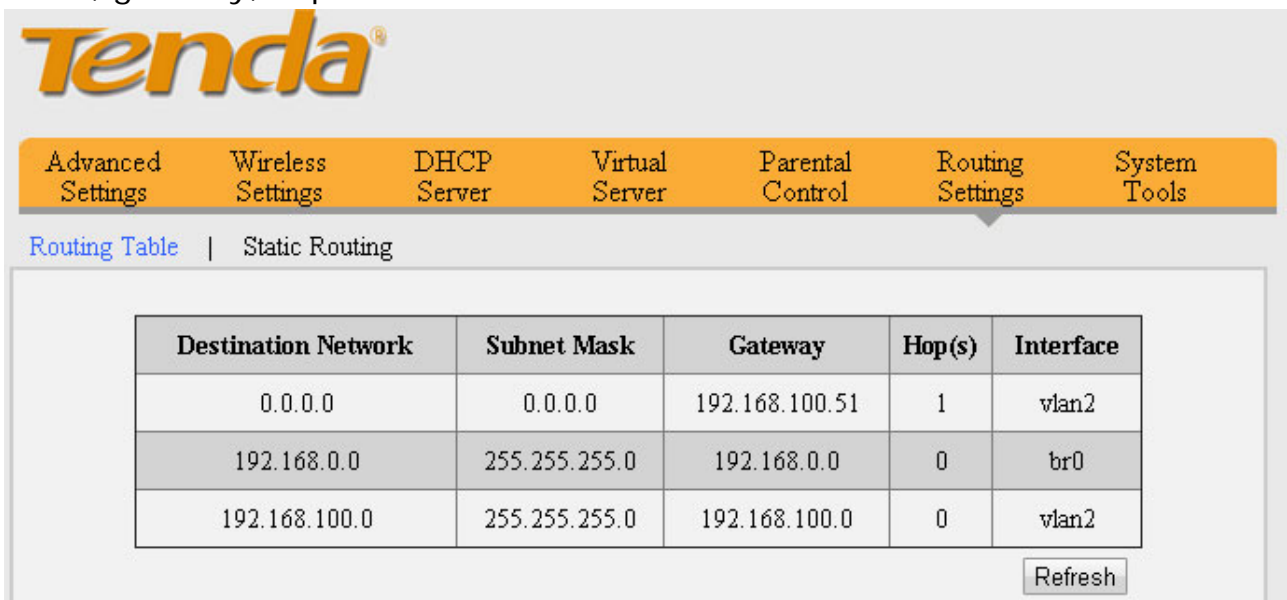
Tenda®

Advanced Settings | Wireless Settings | DHCP Server | Virtual Server | Parental Control | Routing Settings | System Tools

Routing Table | Static Routing

| Destination Network | Subnet Mask | Gateway | Hop(s) | Interface |
|---|---|---|---|---|
| 0.0.0.0 | 0.0.0.0 | 192.168.100.51 | 1 | vlan2 |
| 192.168.0.0 | 255.255.255.0 | 192.168.0.0 | 0 | br0 |
| 192.168.100.0 | 255.255.255.0 | 192.168.100.0 | 0 | vlan2 |

Refresh